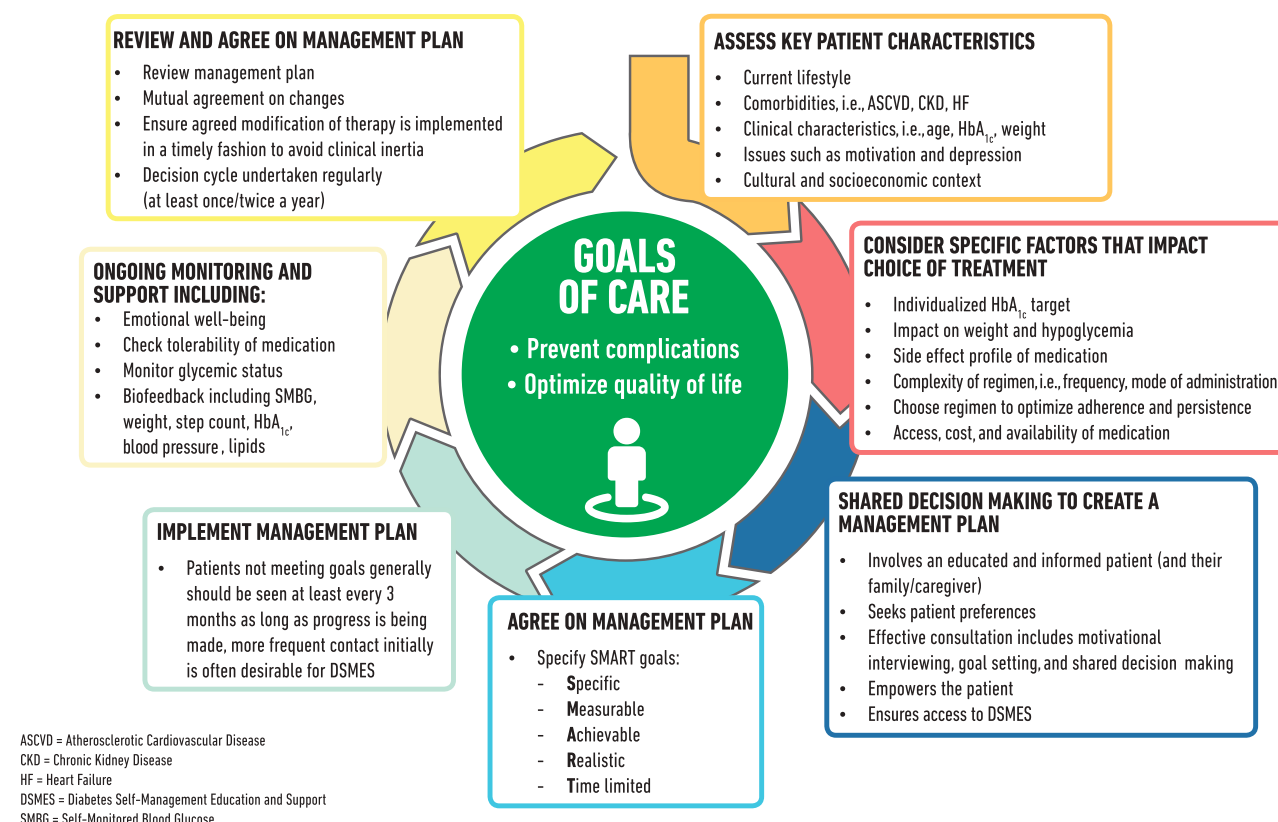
REVIEW AND AGREE ON MANAGEMENT PLAN
• Review management plan
• Mutual agreement on changes
• Ensure agreed modification of therapy is implemented in a timely fashion to avoid clinical inertia
• Decision cycle undertaken regularly (at least once/twice a year)

ASSESS KEY PATIENT CHARACTERISTICS
• Current lifestyle
• Comorbidities, i.e., ASCVD, CKD, HF
• Clinical characteristics, i.e., age, $HbA_{1c}$, weight
• Issues such as motivation and depression
• Cultural and socioeconomic context

GOALS OF CARE
• Prevent complications
• Optimize quality of life

CONSIDER SPECIFIC FACTORS THAT IMPACT CHOICE OF TREATMENT
• Individualized $HbA_{1c}$ target
• Impact on weight and hypoglycemia
• Side effect profile of medication
• Complexity of regimen, i.e., frequency, mode of administration
• Choose regimen to optimize adherence and persistence
• Access, cost, and availability of medication

ONGOING MONITORING AND SUPPORT INCLUDING:
• Emotional well-being
• Check tolerability of medication
• Monitor glycemic status
• Biofeedback including SMBG, weight, step count, $HbA_{1c}$, blood pressure , lipids

SHARED DECISION MAKING TO CREATE A MANAGEMENT PLAN
• Involves an educated and informed patient (and their family/caregiver)
• Seeks patient preferences
• Effective consultation includes motivational interviewing, goal setting, and shared decision making
• Empowers the patient
• Ensures access to DSMES

IMPLEMENT MANAGEMENT PLAN
• Patients not meeting goals generally should be seen at least every 3 months as long as progress is being made, more frequent contact initially is often desirable for DSMES

AGREE ON MANAGEMENT PLAN
• Specify SMART goals:
- Specific
- Measurable
- Achievable
- Realistic
- Time limited

ASCVD = Atherosclerotic Cardiovascular Disease
CKD = Chronic Kidney Disease
HF = Heart Failure
DSMES = Diabetes Self-Management Education and Support
SMBG = Self-Monitored Blood Glucose